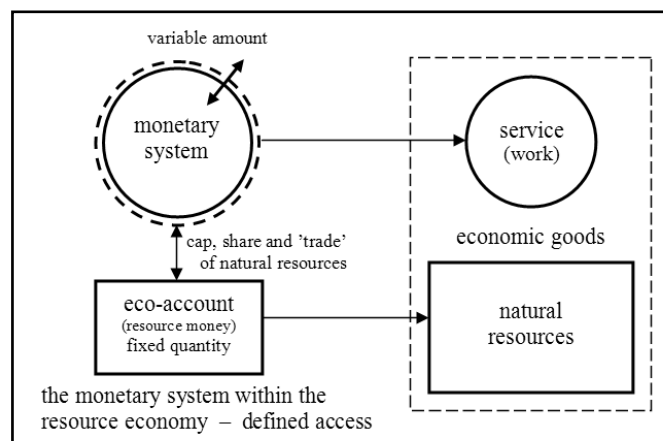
variable amount

monetary system

service (work)

cap, share and 'trade' of natural resources

economic goods

eco-account (resource money) fixed quantity

natural resources

the monetary system within the resource economy – defined access